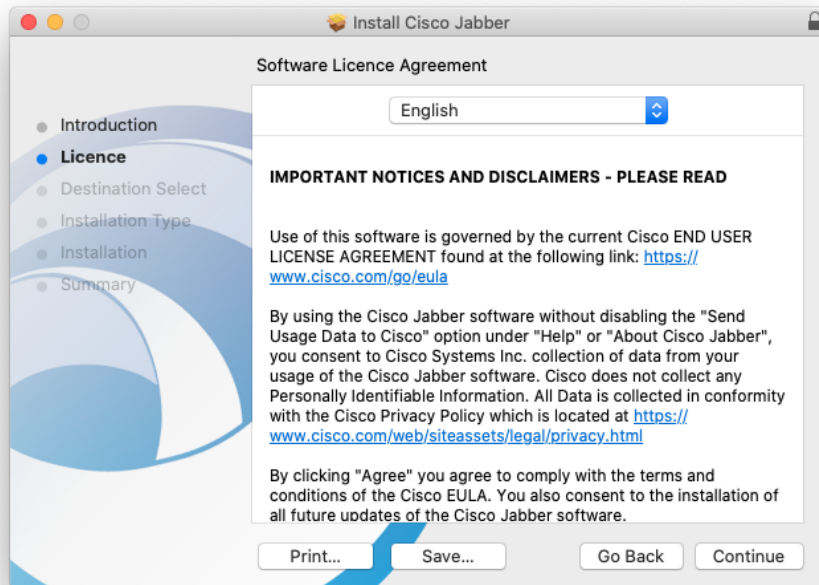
Install Cisco Jabber

Software Licence Agreement

Introduction
Licence
Destination Select
Installation Type
Installation
Summary

English

IMPORTANT NOTICES AND DISCLAIMERS - PLEASE READ

Use of this software is governed by the current Cisco END USER LICENSE AGREEMENT found at the following link: https://www.cisco.com/go/eula

By using the Cisco Jabber software without disabling the "Send Usage Data to Cisco" option under "Help" or "About Cisco Jabber", you consent to Cisco Systems Inc. collection of data from your usage of the Cisco Jabber software. Cisco does not collect any Personally Identifiable Information. All Data is collected in conformity with the Cisco Privacy Policy which is located at https://www.cisco.com/web/siteassets/legal/privacy.html

By clicking "Agree" you agree to comply with the terms and conditions of the Cisco EULA. You also consent to the installation of all future updates of the Cisco Jabber software.

Print...
Save...
Go Back
Continue